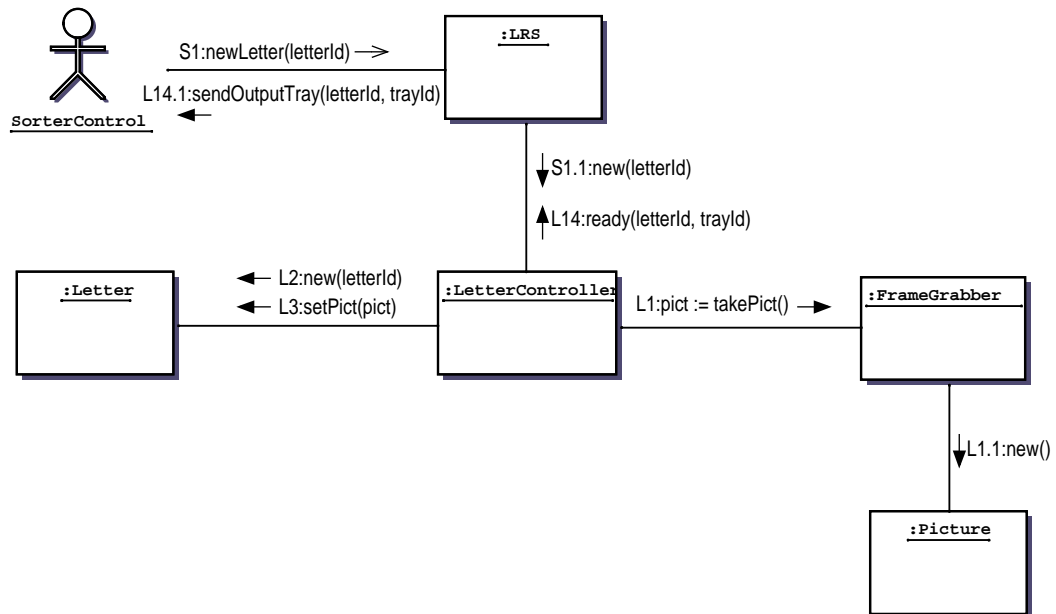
S1:newLetter(letterId)

L14.1:sendOutputTray(letterId, trayId)

SorterControl

:LRS

S1.1:new(letterId)

L14:ready(letterId, trayId)

:Letter

L2:new(letterId)

L3:setPict(pict)

:LetterController

L1:pict := takePict()

:FrameGrabber

L1.1:new()

:Picture